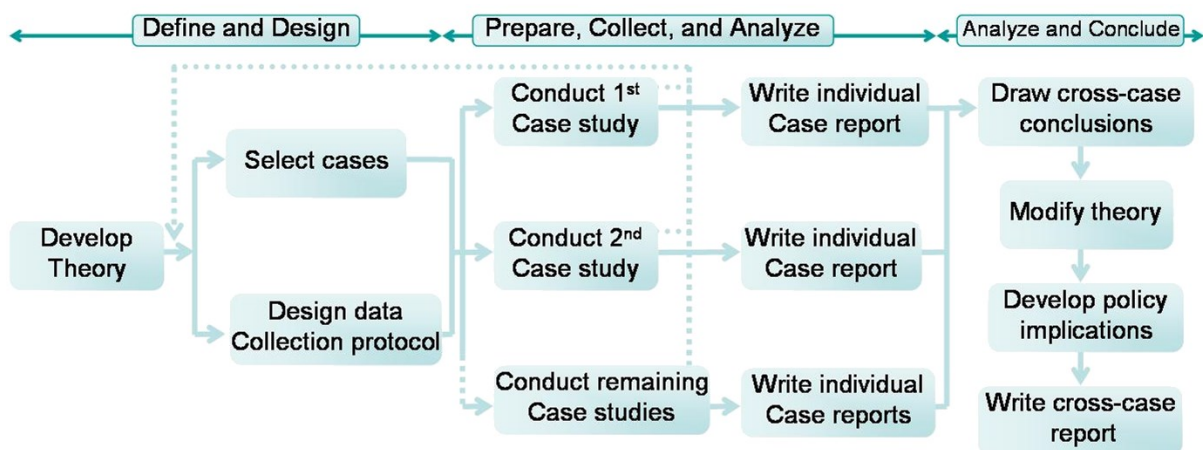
Define and Design

Prepare, Collect, and Analyze

Analyze and Conclude

Develop Theory

Select cases

Design data Collection protocol

Conduct 1$^{st}$ Case study

Conduct 2$^{nd}$ Case study

Conduct remaining Case studies

Write individual Case report

Write individual Case report

Write individual Case reports

Draw cross-case conclusions

Modify theory

Develop policy implications

Write cross-case report